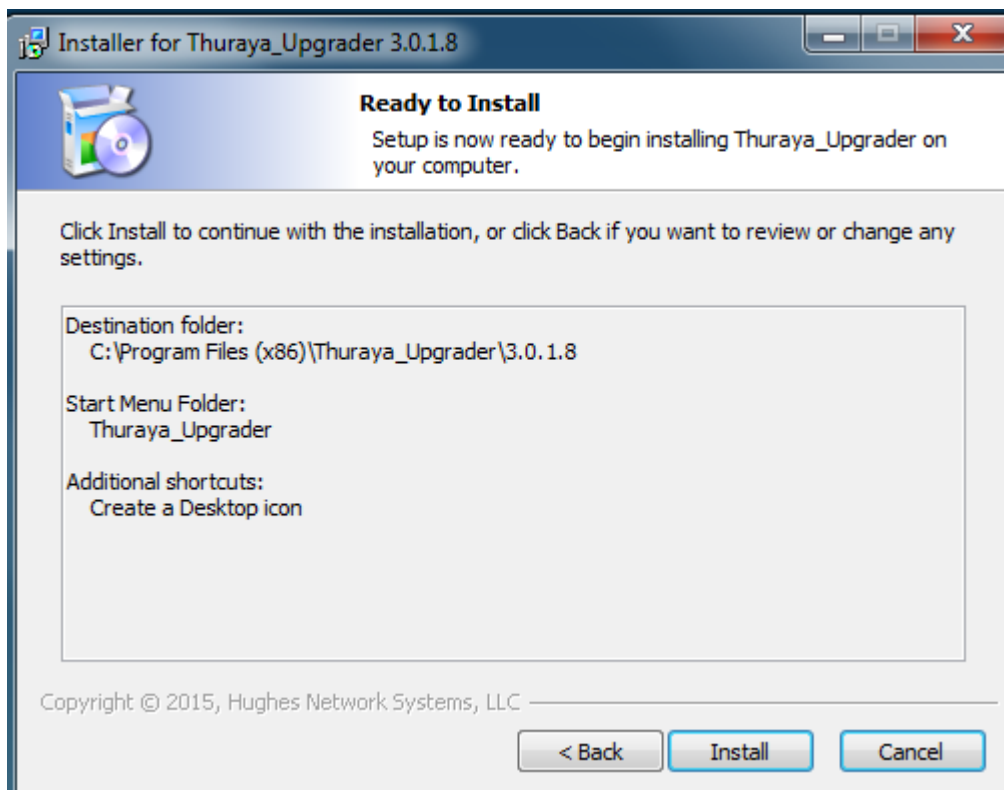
Installer for Thuraya_Upgrader 3.0.1.8

Ready to Install

Setup is now ready to begin installing Thuraya_Upgrader on your computer.

Click Install to continue with the installation, or click Back if you want to review or change any settings.

Destination folder:
C:\Program Files (x86)\Thuraya_Upgrader\3.0.1.8

Start Menu Folder:
Thuraya_Upgrader

Additional shortcuts:
Create a Desktop icon

Copyright © 2015, Hughes Network Systems, LLC

< Back

Install

Cancel